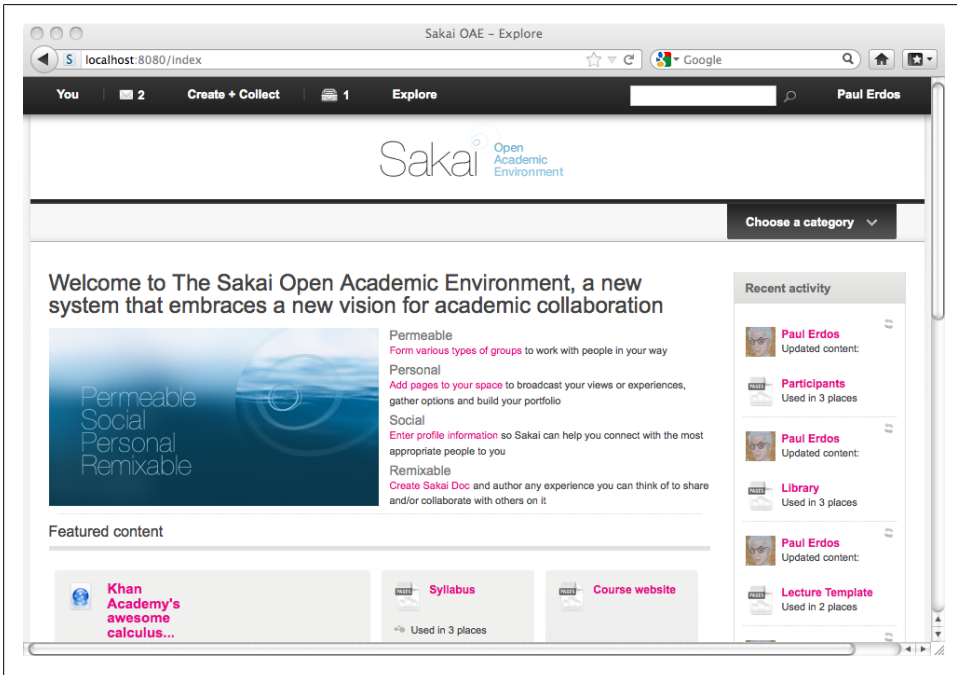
Sakai OAE - Explore

localhost:8080/index

Google

You | 2 | Create + Collect | 1 | Explore | Paul Erdos

Sakai Open Academic Environment

Choose a category

Welcome to The Sakai Open Academic Environment, a new system that embraces a new vision for academic collaboration

Permeable
Social
Personal
Remixable

Permeable
Form various types of groups to work with people in your way

Personal
Add pages to your space to broadcast your views or experiences, gather options and build your portfolio

Social
Enter profile information so Sakai can help you connect with the most appropriate people to you

Remixable
Create Sakai Doc and author any experience you can think of to share and/or collaborate with others on it

Featured content

Khan Academy's awesome calculus...

PAGES
Syllabus
Used in 3 places

PAGES
Course website

Recent activity

Paul Erdos
Updated content:

PAGES
Participants
Used in 3 places

Paul Erdos
Updated content:

PAGES
Library
Used in 3 places

Paul Erdos
Updated content:

PAGES
Lecture Template
Used in 2 places